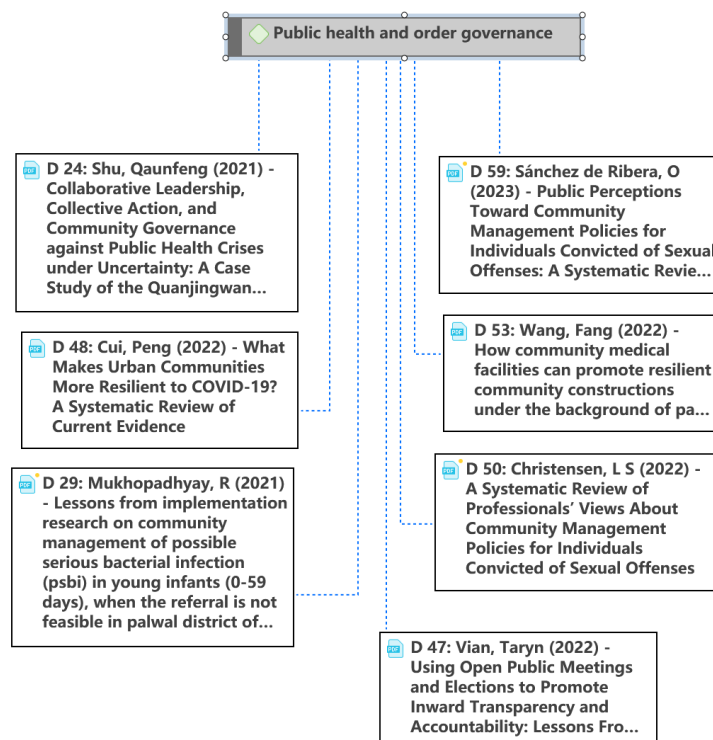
Public health and order governance

PDF D 24: Shu, Qaunfeng (2021) - Collaborative Leadership, Collective Action, and Community Governance against Public Health Crises under Uncertainty: A Case Study of the Quanjingwan...

PDF D 59: Sánchez de Ribera, O (2023) - Public Perceptions Toward Community Management Policies for Individuals Convicted of Sexual Offenses: A Systematic Revie...

PDF D 48: Cui, Peng (2022) - What Makes Urban Communities More Resilient to COVID-19? A Systematic Review of Current Evidence

PDF D 53: Wang, Fang (2022) - How community medical facilities can promote resilient community constructions under the background of pa...

PDF D 29: Mukhopadhyay, R (2021) - Lessons from implementation research on community management of possible serious bacterial infection (psbi) in young infants (0-59 days), when the referral is not feasible in palwal district of...

PDF D 50: Christensen, L S (2022) - A Systematic Review of Professionals' Views About Community Management Policies for Individuals Convicted of Sexual Offenses

PDF D 47: Vian, Taryn (2022) - Using Open Public Meetings and Elections to Promote Inward Transparency and Accountability: Lessons Fro...